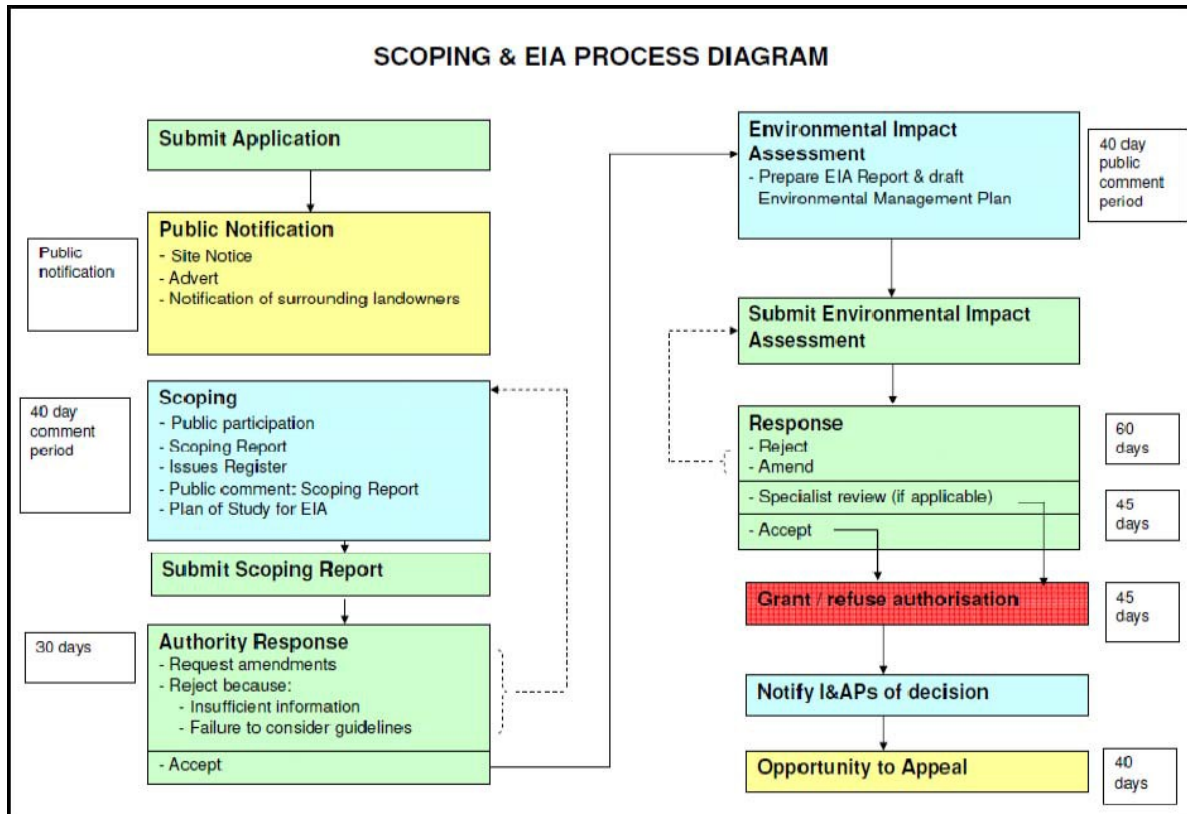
SCOPING & EIA PROCESS DIAGRAM

Submit Application

Public notification

Public Notification
- Site Notice
- Advert
- Notification of surrounding landowners

40 day comment period

Scoping
- Public participation
- Scoping Report
- Issues Register
- Public comment: Scoping Report
- Plan of Study for EIA

Submit Scoping Report

30 days

Authority Response
- Request amendments
- Reject because:
- Insufficient information
- Failure to consider guidelines
- Accept

Environmental Impact Assessment
- Prepare EIA Report & draft Environmental Management Plan

40 day public comment period

Submit Environmental Impact Assessment

Response
- Reject
- Amend

60 days

- Specialist review (if applicable)

45 days

- Accept

Grant / refuse authorisation

45 days

Notify I&APs of decision

Opportunity to Appeal

40 days